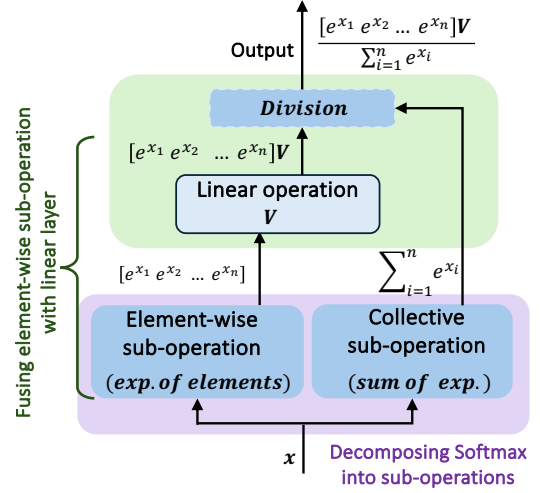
Output $\frac{[e^{x_1}\ e^{x_2}\ \dots\ e^{x_n}]\boldsymbol{V}}{\sum_{i=1}^{n} e^{x_i}}$

*Division*

$[e^{x_1}\ e^{x_2}\ \dots\ e^{x_n}]\boldsymbol{V}$

Linear operation
$\boldsymbol{V}$

$[e^{x_1}\ e^{x_2}\ \dots\ e^{x_n}]$

$\sum_{i=1}^{n} e^{x_i}$

Fusing element-wise sub-operation with linear layer

Element-wise sub-operation
$(\boldsymbol{exp.\ of\ elements})$

Collective sub-operation
$(\boldsymbol{sum\ of\ exp.})$

$\boldsymbol{x}$

Decomposing Softmax into sub-operations